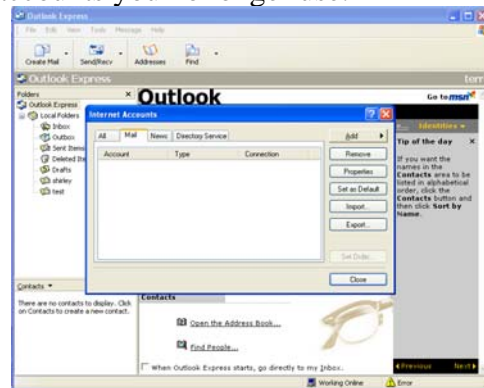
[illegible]

Outlook Express

File Edit View Tools Message Help

Create Mail Send/Recv Addresses Find

Outlook Express

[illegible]

Folders ×

Outlook Express
Local Folders
Inbox
Outbox
Sent Items
Deleted Ite
Drafts
shirley
test

Outlook

Go to msn

Internet Accounts

All Mail News Directory Service

Account Type Connection

Add
Remove
Properties
Set as Default
Import...
Export...
Set Order...
Close

Identities

Tip of the day ×

If you want the names in the Contacts area to be listed in alphabetical order, click the Contacts button and then click Sort by Name.

Contacts ▾

There are no contacts to display. Click on Contacts to create a new contact.

Contacts

Open the Address Book...

Find People...

When Outlook Express starts, go directly to my Inbox.

Previous Next

Working Online Error